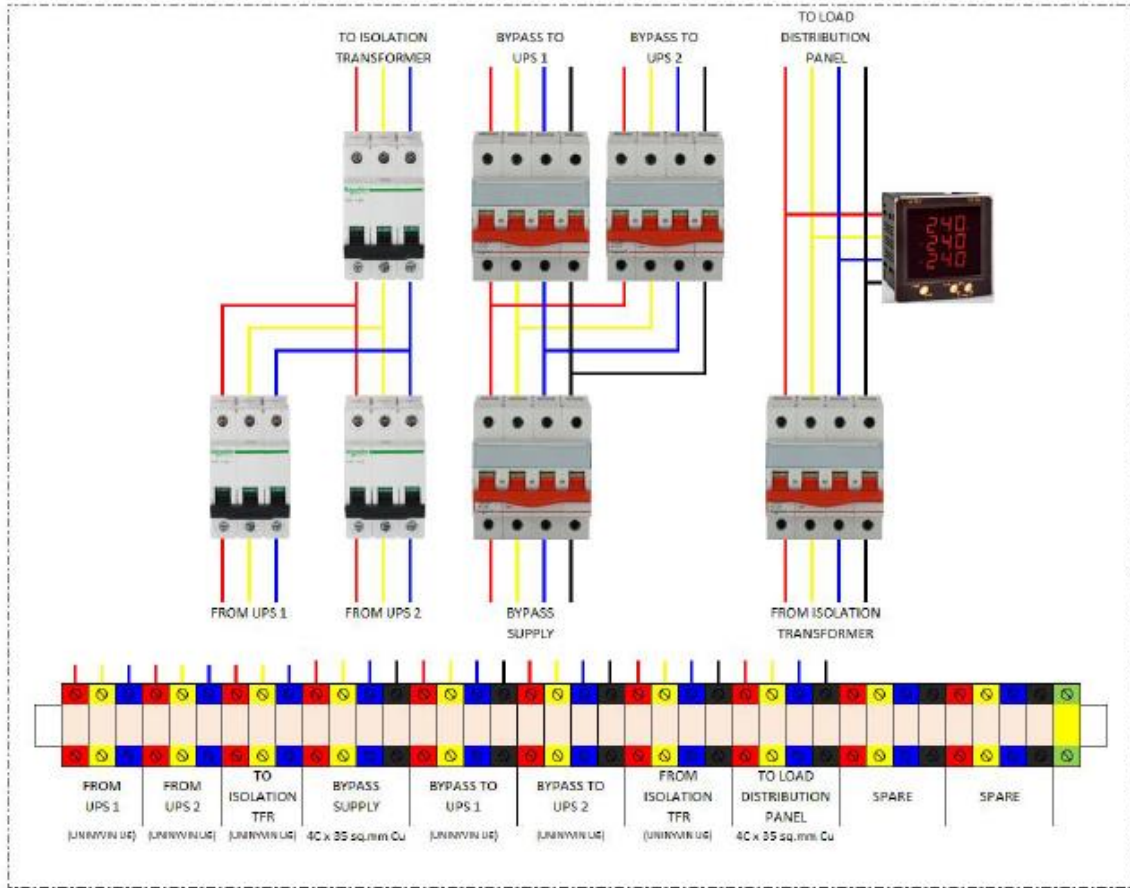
TO ISOLATION TRANSFORMER

BYPASS TO UPS 1

BYPASS TO UPS 2

TO LOAD DISTRIBUTION PANEL

240
240
240

FROM UPS 1

FROM UPS 2

BYPASS SUPPLY

FROM ISOLATION TRANSFORMER

| FROM UPS 1 | FROM UPS 2 | TO ISOLATION TFR | BYPASS SUPPLY | BYPASS TO UPS 1 | BYPASS TO UPS 2 | FROM ISOLATION TFR | TO LOAD DISTRIBUTION PANEL | SPARE | SPARE |
|---|---|---|---|---|---|---|---|---|---|
| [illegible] | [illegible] | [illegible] | 4C x 35 sq.mm Cu | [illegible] | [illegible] | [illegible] | 4C x 35 sq.mm Cu | | |